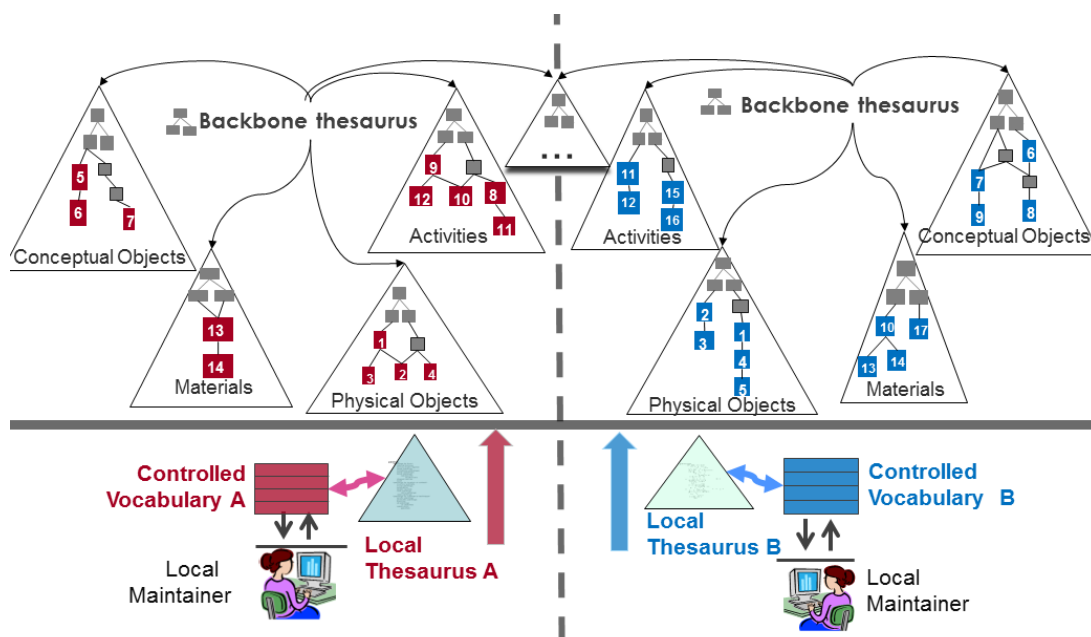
Backbone thesaurus

Conceptual Objects

5
6
7

Activities

9
12
10
8
11

...

Materials

13
14

Physical Objects

1
3
2
4

Backbone thesaurus

Activities

11
12
15
16

Conceptual Objects

6
7
9
8

Physical Objects

2
3
1
4
5

Materials

10
17
13
14

Controlled Vocabulary A

Local Thesaurus A

Local Maintainer

Local Thesaurus B

Controlled Vocabulary B

Local Maintainer